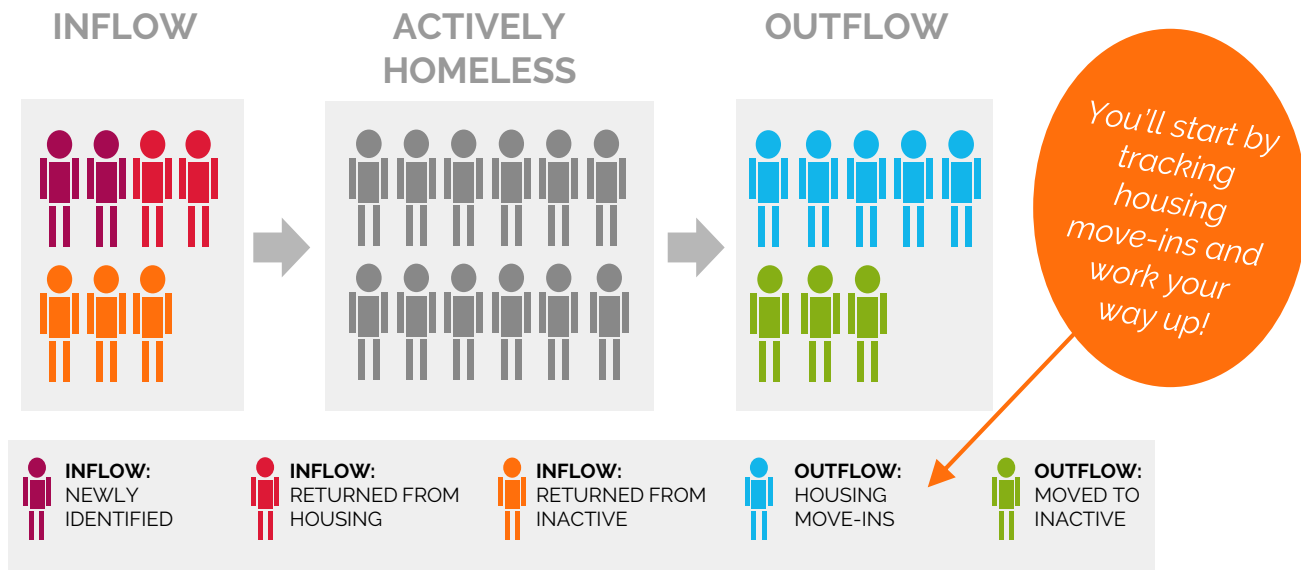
INFLOW

ACTIVELY HOMELESS

OUTFLOW

You'll start by tracking housing move-ins and work your way up!

INFLOW: NEWLY IDENTIFIED

INFLOW: RETURNED FROM HOUSING

INFLOW: RETURNED FROM INACTIVE

OUTFLOW: HOUSING MOVE-INS

OUTFLOW: MOVED TO INACTIVE